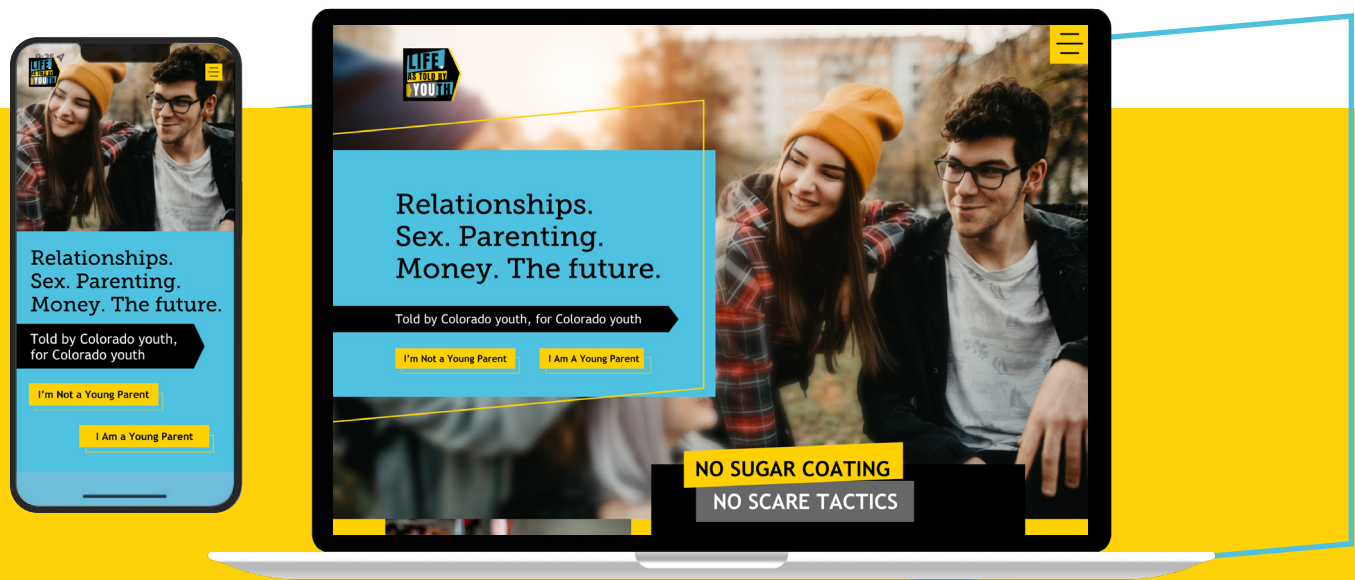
9:25

LIFE AS TOLD BY YOUTH

Relationships. Sex. Parenting. Money. The future.

Told by Colorado youth, for Colorado youth

I'm Not a Young Parent

I Am a Young Parent

LIFE AS TOLD BY YOUTH

Relationships. Sex. Parenting. Money. The future.

Told by Colorado youth, for Colorado youth

I'm Not a Young Parent

I Am A Young Parent

NO SUGAR COATING

NO SCARE TACTICS